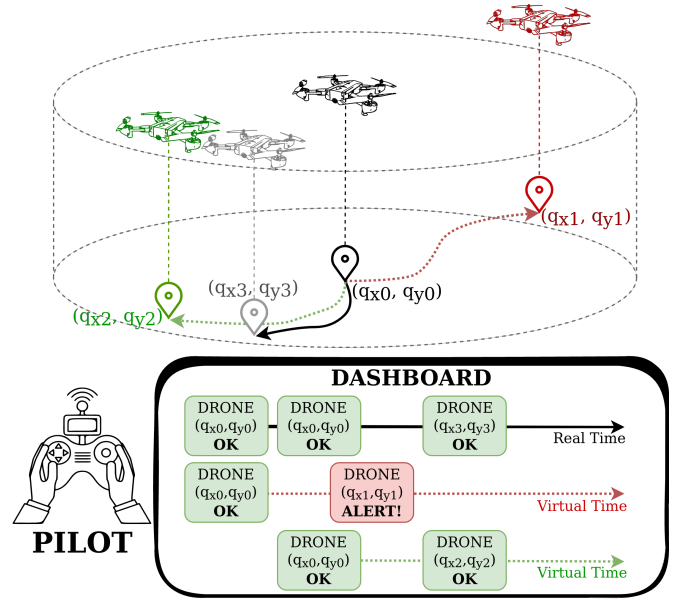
$(q_{x1}, q_{y1})$

$(q_{x3}, q_{y3})$

$(q_{x0}, q_{y0})$

$(q_{x2}, q_{y2})$

DASHBOARD

DRONE $(q_{x0},q_{y0})$ OK

DRONE $(q_{x0},q_{y0})$ OK

DRONE $(q_{x3},q_{y3})$ OK

Real Time

DRONE $(q_{x0},q_{y0})$ OK

DRONE $(q_{x1},q_{y1})$ ALERT!

Virtual Time

DRONE $(q_{x0},q_{y0})$ OK

DRONE $(q_{x2},q_{y2})$ OK

Virtual Time

PILOT